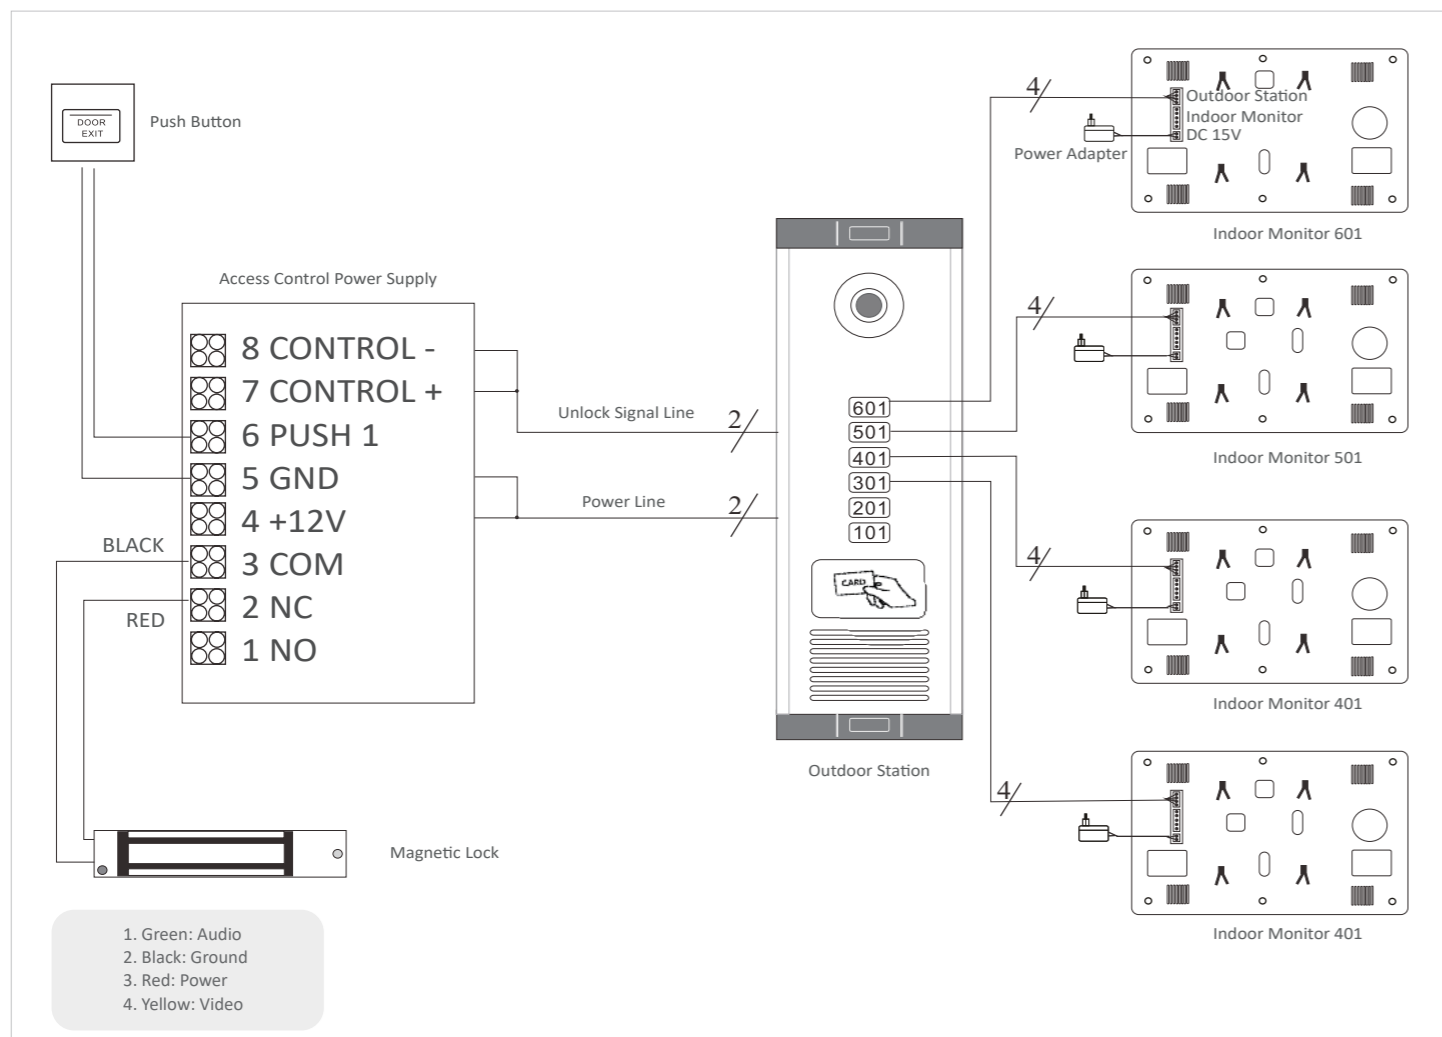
DOOR EXIT

Push Button

Access Control Power Supply

8 CONTROL -
7 CONTROL +
6 PUSH 1
5 GND
4 +12V
3 COM
2 NC
1 NO

BLACK

RED

Unlock Signal Line

2

Power Line

2

Magnetic Lock

1. Green: Audio
2. Black: Ground
3. Red: Power
4. Yellow: Video

601
501
401
301
201
101

CARD

Outdoor Station

4

Power Adapter

Outdoor Station
Indoor Monitor
DC 15V

Indoor Monitor 601

4

Indoor Monitor 501

4

Indoor Monitor 401

4

Indoor Monitor 401